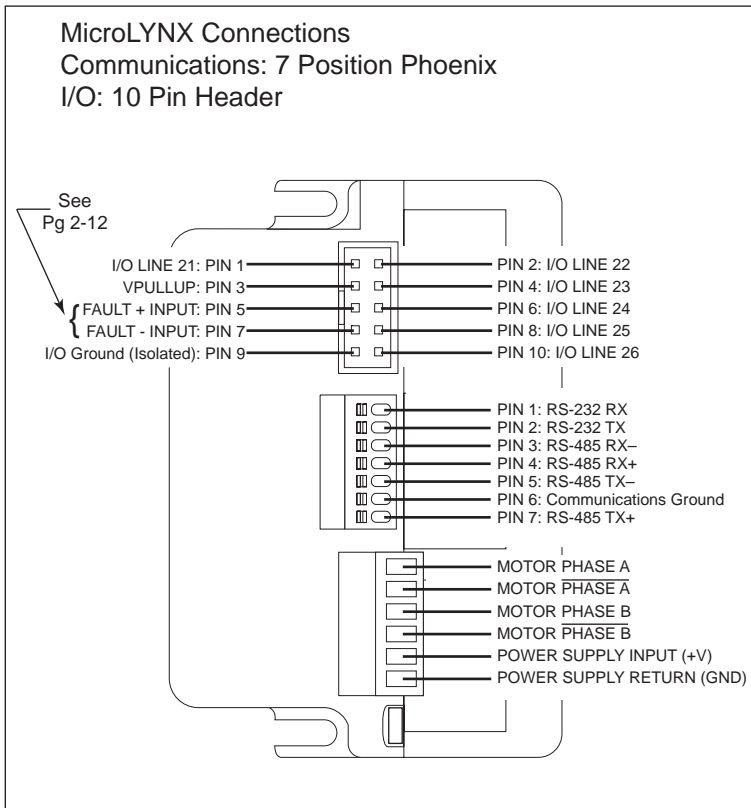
MicroLYNX Connections
Communications: 7 Position Phoenix
I/O: 10 Pin Header

See Pg 2-12

I/O LINE 21: PIN 1
VPULLUP: PIN 3
FAULT + INPUT: PIN 5
FAULT - INPUT: PIN 7
I/O Ground (Isolated): PIN 9

PIN 2: I/O LINE 22
PIN 4: I/O LINE 23
PIN 6: I/O LINE 24
PIN 8: I/O LINE 25
PIN 10: I/O LINE 26

PIN 1: RS-232 RX
PIN 2: RS-232 TX
PIN 3: RS-485 RX–
PIN 4: RS-485 RX+
PIN 5: RS-485 TX–
PIN 6: Communications Ground
PIN 7: RS-485 TX+

MOTOR PHASE A
MOTOR $\overline{\text{PHASE A}}$
MOTOR PHASE B
MOTOR $\overline{\text{PHASE B}}$
POWER SUPPLY INPUT (+V)
POWER SUPPLY RETURN (GND)